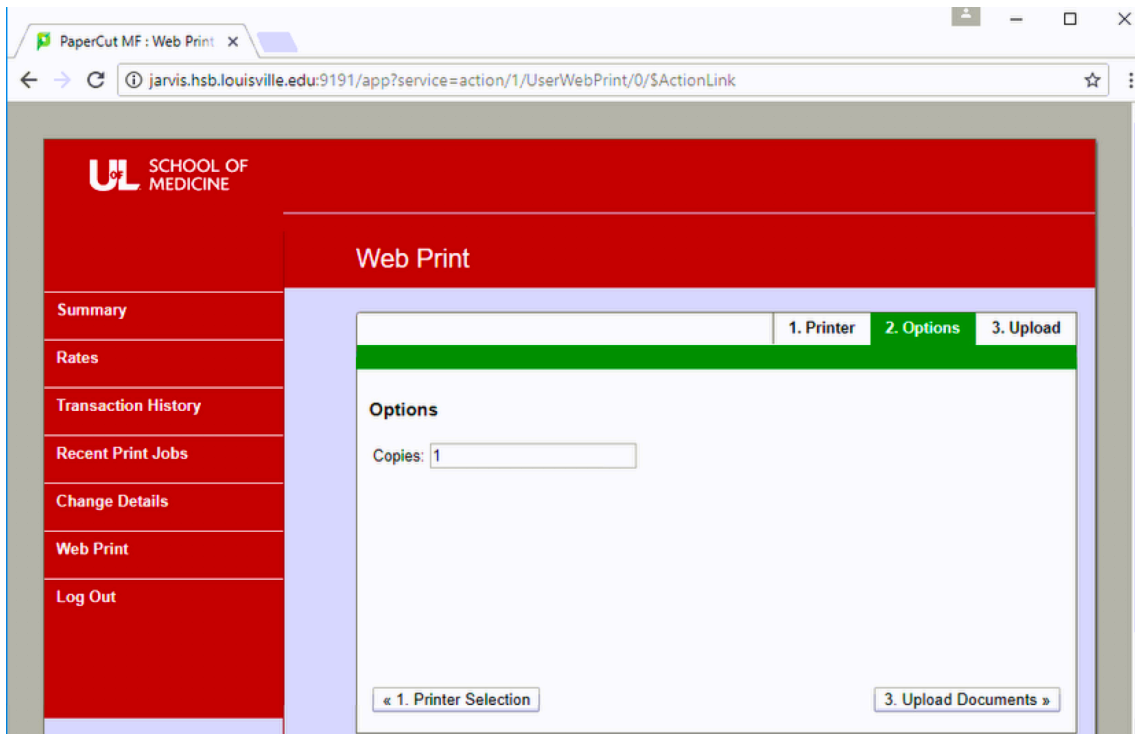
PaperCut MF : Web Print ×

jarvis.hsb.louisville.edu:9191/app?service=action/1/UserWebPrint/0/$ActionLink

UofL SCHOOL OF MEDICINE

Web Print

Summary
Rates
Transaction History
Recent Print Jobs
Change Details
Web Print
Log Out

1. Printer
2. Options
3. Upload

Options

Copies: 1

« 1. Printer Selection

3. Upload Documents »